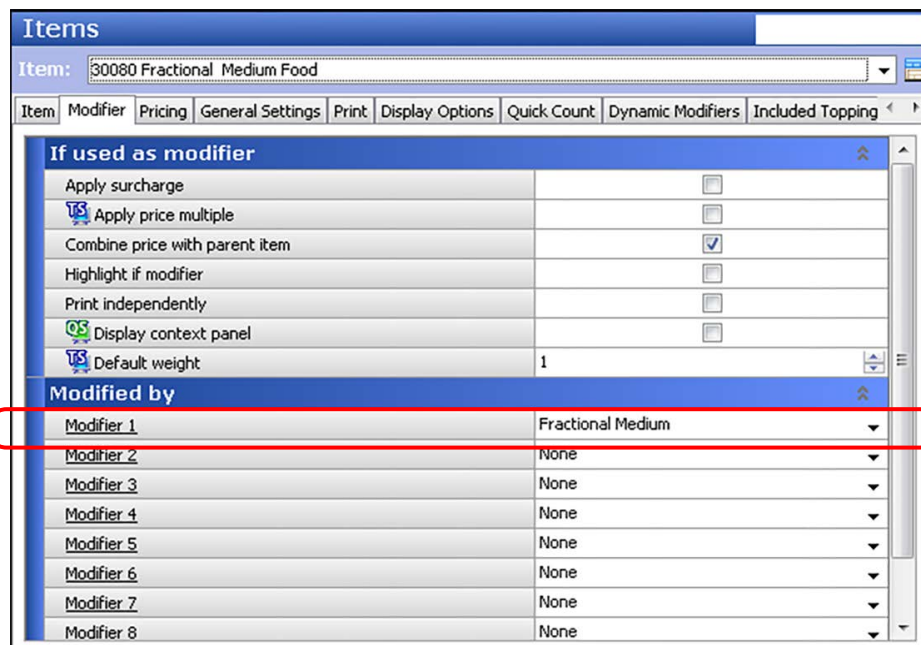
Items

Item: 30080 Fractional Medium Food

Item | Modifier | Pricing | General Settings | Print | Display Options | Quick Count | Dynamic Modifiers | Included Topping

If used as modifier

| | |
|---|---|
| Apply surcharge | ☐ |
| TS Apply price multiple | ☐ |
| Combine price with parent item | ☑ |
| Highlight if modifier | ☐ |
| Print independently | ☐ |
| QS Display context panel | ☐ |
| TS Default weight | 1 |

Modified by

| | |
|---|---|
| Modifier 1 | Fractional Medium |
| Modifier 2 | None |
| Modifier 3 | None |
| Modifier 4 | None |
| Modifier 5 | None |
| Modifier 6 | None |
| Modifier 7 | None |
| Modifier 8 | None |